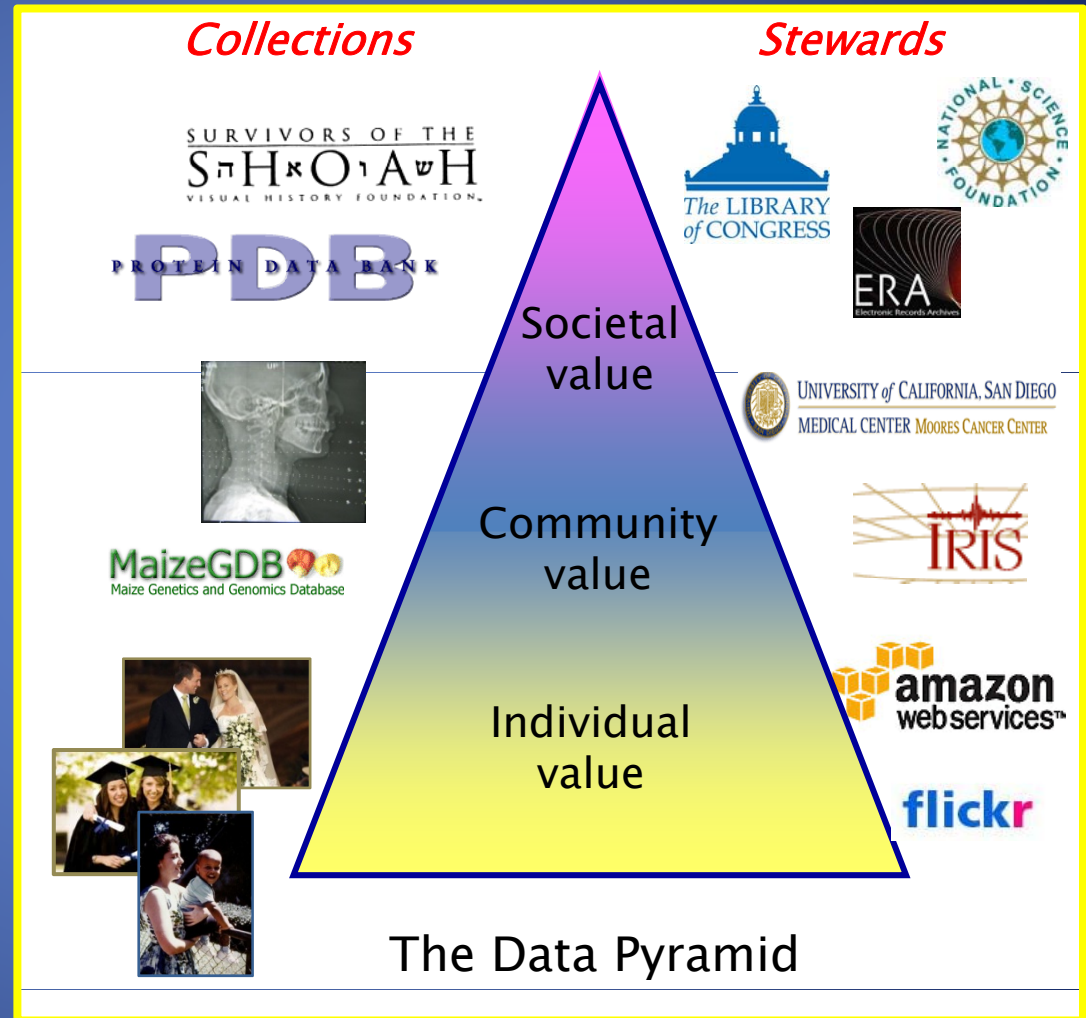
Collections

Stewards

SURVIVORS OF THE SHOAH VISUAL HISTORY FOUNDATION

PDB PROTEIN DATA BANK

The LIBRARY of CONGRESS

NATIONAL SCIENCE FOUNDATION

ERA Electronic Records Archives

Societal value

UNIVERSITY of CALIFORNIA, SAN DIEGO MEDICAL CENTER MOORES CANCER CENTER

Community value

IRIS

MaizeGDB Maize Genetics and Genomics Database

Individual value

amazon webservices™

flickr

The Data Pyramid